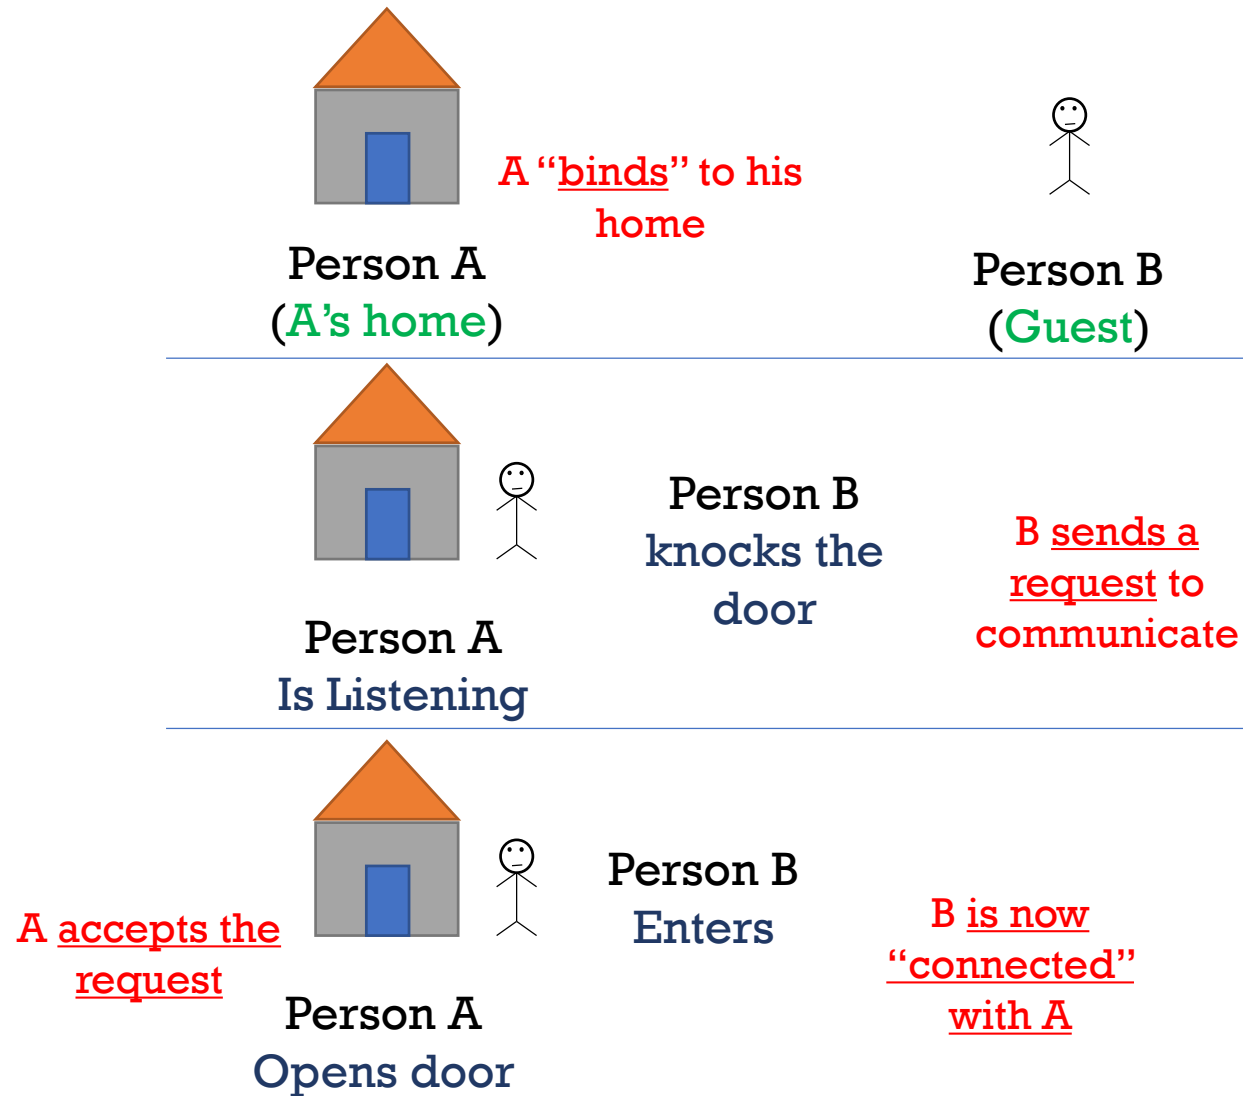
A "binds" to his home

Person A
(A's home)

Person B
(Guest)

Person B
knocks the door

B sends a request to communicate

Person A
Is Listening

A accepts the request

Person B
Enters

B is now "connected" with A

Person A
Opens door